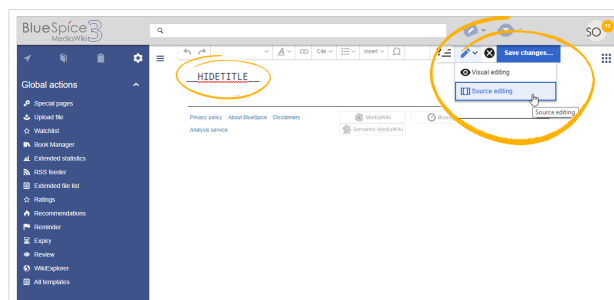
BlueSpice MediaWiki 3

SO

Global actions

Special pages
Upload file
Watchlist
Book Manager
Extended statistics
RSS feeder
Extended file list
Ratings
Recommendations
Reminder
Expiry
Review
WikiExplorer
All templates

Cite
Insert
Ω

Save changes...

Visual editing
[[]] Source editing
Source editing

__HIDETITLE__

Privacy policy About BlueSpice Disclaimers
Analysis service

MediaWiki
Semantic MediaWiki
BlueSpice